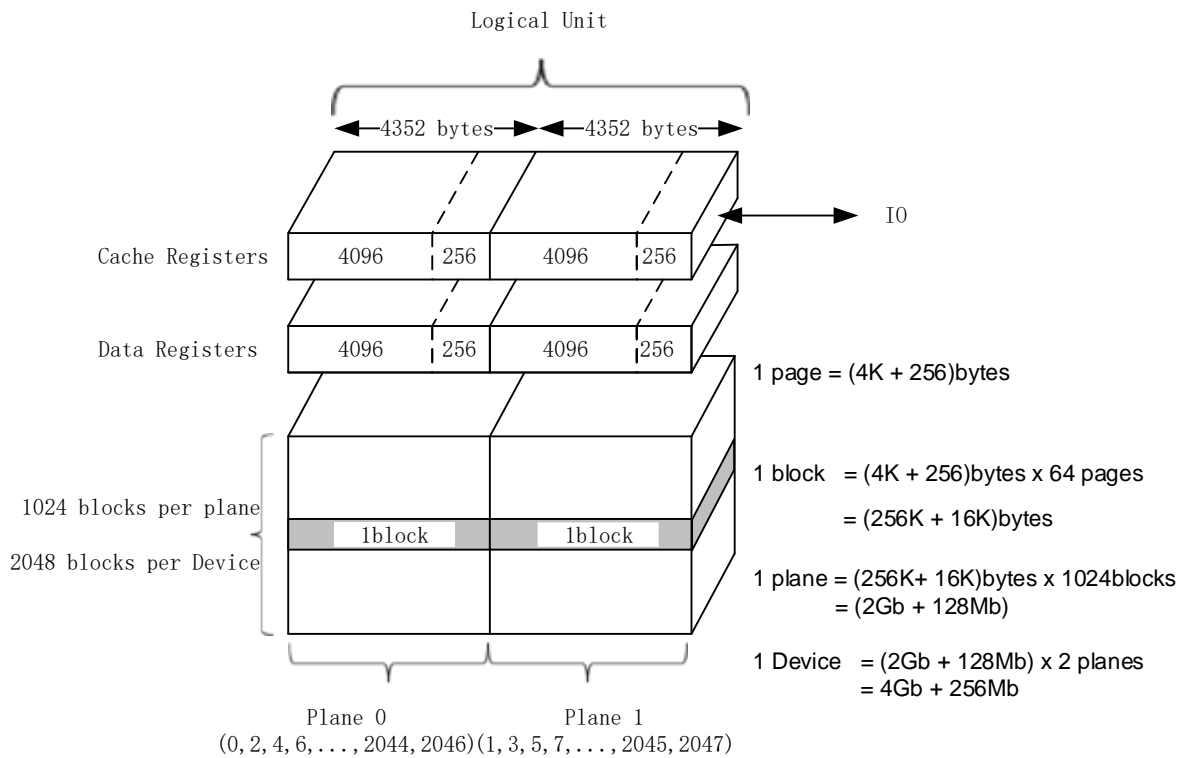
Logical Unit

4352 bytes 4352 bytes

IO

Cache Registers 4096 256 4096 256

Data Registers 4096 256 4096 256

1 page = (4K + 256)bytes

1 block = (4K + 256)bytes x 64 pages

= (256K + 16K)bytes

1024 blocks per plane

1block 1block

2048 blocks per Device

1 plane = (256K+ 16K)bytes x 1024blocks
= (2Gb + 128Mb)

1 Device = (2Gb + 128Mb) x 2 planes
= 4Gb + 256Mb

Plane 0
(0, 2, 4, 6, . . . , 2044, 2046)

Plane 1
(1, 3, 5, 7, . . . , 2045, 2047)